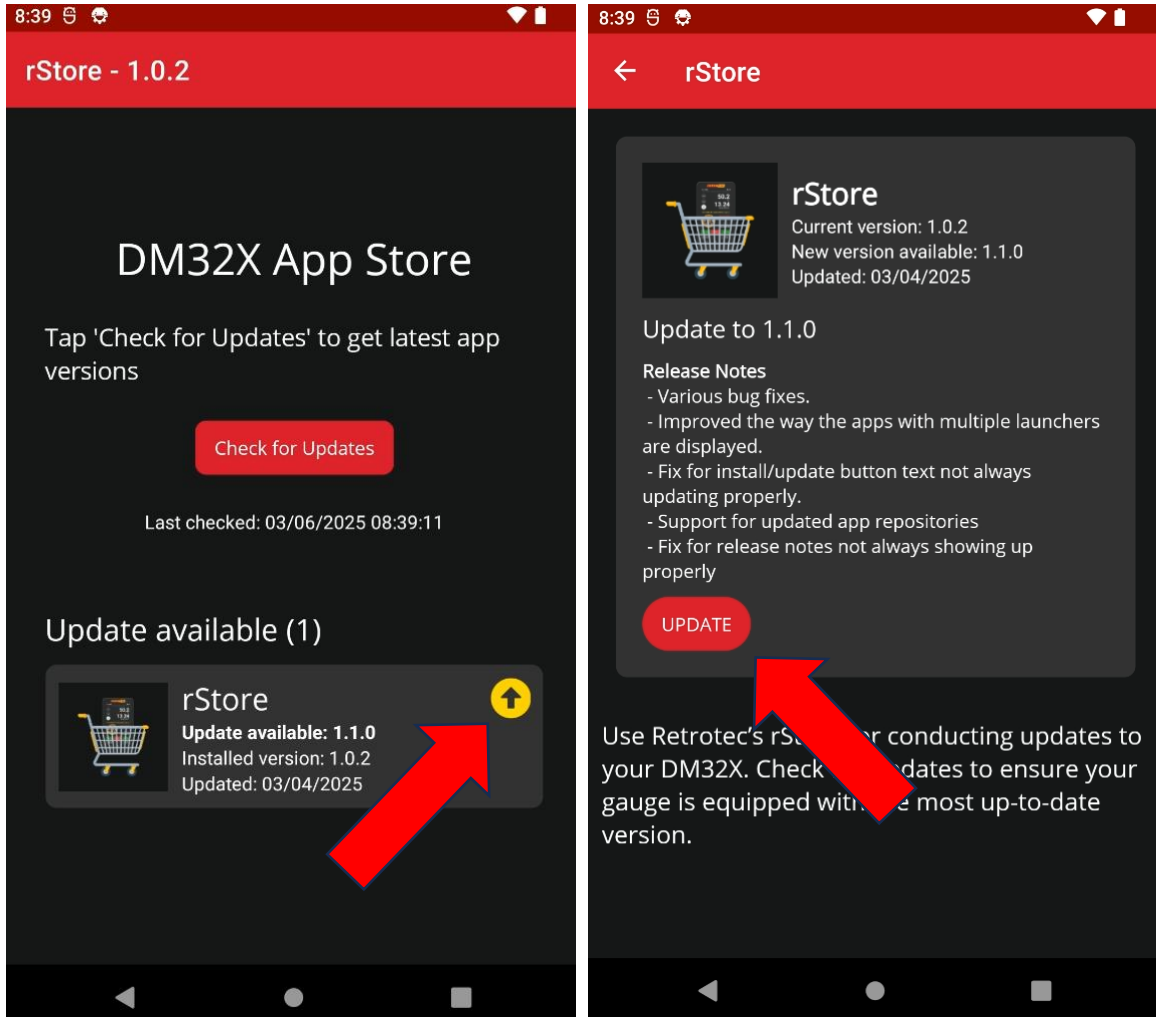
8:39

rStore - 1.0.2

DM32X App Store

Tap 'Check for Updates' to get latest app versions

Check for Updates

Last checked: 03/06/2025 08:39:11

Update available (1)

rStore
Update available: 1.1.0
Installed version: 1.0.2
Updated: 03/04/2025

8:39

rStore

rStore
Current version: 1.0.2
New version available: 1.1.0
Updated: 03/04/2025

Update to 1.1.0

Release Notes
- Various bug fixes.
- Improved the way the apps with multiple launchers are displayed.
- Fix for install/update button text not always updating properly.
- Support for updated app repositories
- Fix for release notes not always showing up properly

UPDATE

Use Retrotec's rS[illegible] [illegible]r conducting updates to your DM32X. Check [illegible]dates to ensure your gauge is equipped wit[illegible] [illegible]e most up-to-date version.